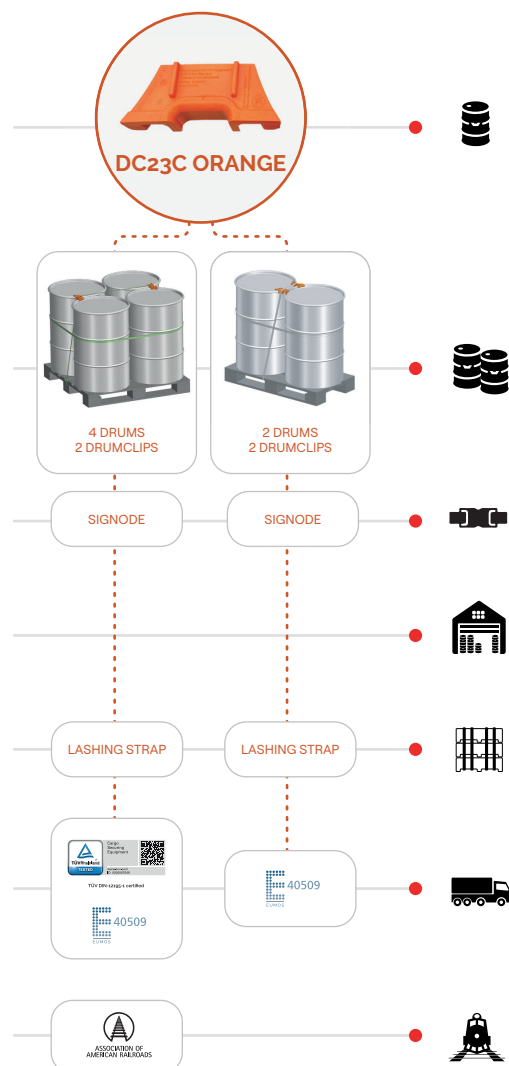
DC23C ORANGE

4 DRUMS
2 DRUMCLIPS

2 DRUMS
2 DRUMCLIPS

SIGNODE

SIGNODE

LASHING STRAP

LASHING STRAP

TÜVRheinland TESTED

Cargo Securing Equipment

TÜV DIN-12195-1 certified

E 40509
EUMOS

E 40509
EUMOS

ASSOCIATION OF AMERICAN RAILROADS